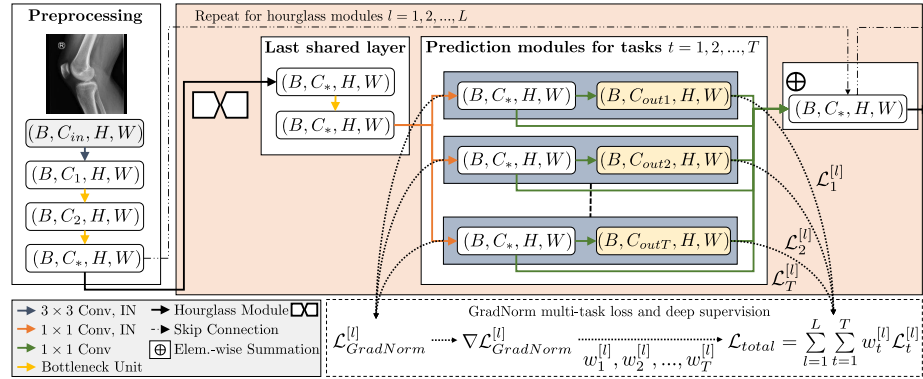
Preprocessing

®

$(B, C_{in}, H, W)$

$(B, C_1, H, W)$

$(B, C_2, H, W)$

$(B, C_*, H, W)$

Repeat for hourglass modules $l = 1, 2, ..., L$

Last shared layer

$(B, C_*, H, W)$

$(B, C_*, H, W)$

Prediction modules for tasks $t = 1, 2, ..., T$

$(B, C_*, H, W)$ $(B, C_{out1}, H, W)$

$(B, C_*, H, W)$ $(B, C_{out2}, H, W)$

$(B, C_*, H, W)$ $(B, C_{outT}, H, W)$

$\oplus$

$(B, C_*, H, W)$

$\mathcal{L}_1^{[l]}$

$\mathcal{L}_2^{[l]}$

$\mathcal{L}_T^{[l]}$

$3 \times 3$ Conv, IN

$1 \times 1$ Conv, IN

$1 \times 1$ Conv

Bottleneck Unit

Hourglass Module

Skip Connection

$\oplus$ Elem.-wise Summation

GradNorm multi-task loss and deep supervision

$\mathcal{L}_{GradNorm}^{[l]}$ $\nabla\mathcal{L}_{GradNorm}^{[l]}$ $w_1^{[l]}, w_2^{[l]}, ..., w_T^{[l]}$ $\mathcal{L}_{total} = \sum_{l=1}^{L}\sum_{t=1}^{T} w_t^{[l]}\mathcal{L}_t^{[l]}$